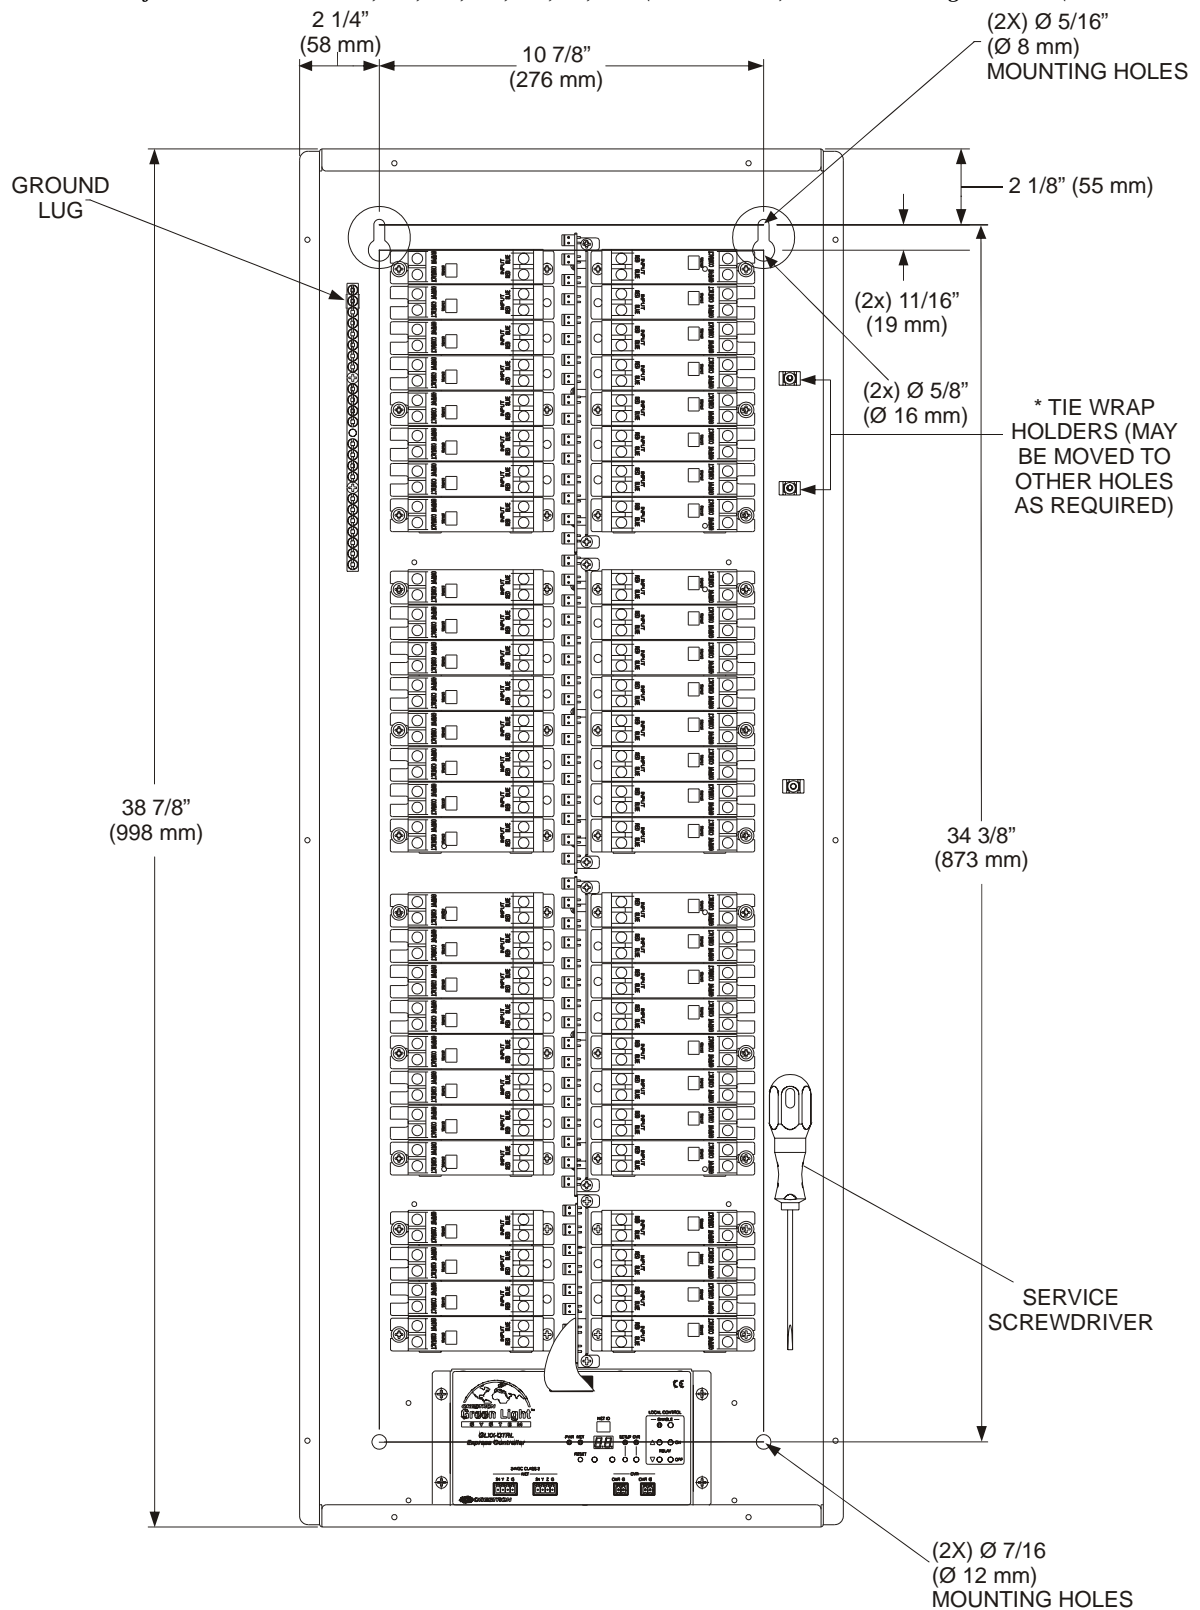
2 1/4"
(58 mm)

10 7/8"
(276 mm)

(2X) Ø 5/16"
(Ø 8 mm)
MOUNTING HOLES

GROUND LUG

2 1/8" (55 mm)

(2x) 11/16"
(19 mm)

(2x) Ø 5/8"
(Ø 16 mm)

* TIE WRAP HOLDERS (MAY BE MOVED TO OTHER HOLES AS REQUIRED)

38 7/8"
(998 mm)

34 3/8"
(873 mm)

SERVICE SCREWDRIVER

Green Light
GLXI-CTRL
Express Controller

(2X) Ø 7/16
(Ø 12 mm)
MOUNTING HOLES